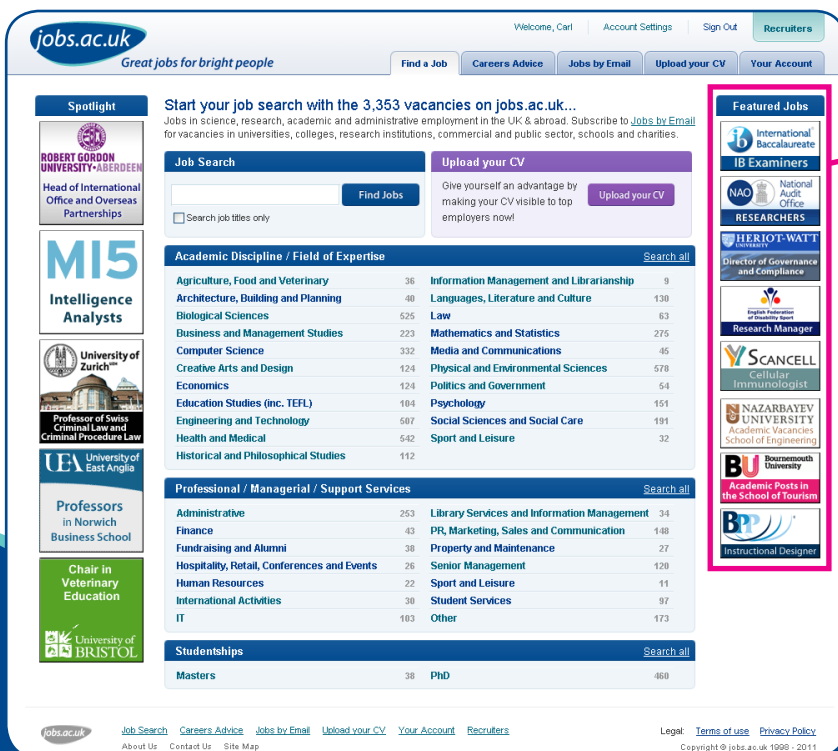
jobs.ac.uk
Great jobs for bright people

Welcome, Carl | Account Settings | Sign Out | Recruiters

Find a Job | Careers Advice | Jobs by Email | Upload your CV | Your Account

Spotlight

ROBERT GORDON UNIVERSITY·ABERDEEN
Head of International Office and Overseas Partnerships

MI5
Intelligence Analysts

University of Zurich
Professor of Swiss Criminal Law and Criminal Procedure Law

UEA University of East Anglia
Professors in Norwich Business School

Chair in Veterinary Education
University of BRISTOL

Start your job search with the 3,353 vacancies on jobs.ac.uk...
Jobs in science, research, academic and administrative employment in the UK & abroad. Subscribe to Jobs by Email for vacancies in universities, colleges, research institutions, commercial and public sector, schools and charities.

Job Search
Find Jobs
Search job titles only

Upload your CV
Give yourself an advantage by making your CV visible to top employers now!
Upload your CV

Academic Discipline / Field of Expertise | Search all

| | | | |
|---|---|---|---|
| Agriculture, Food and Veterinary | 36 | Information Management and Librarianship | 9 |
| Architecture, Building and Planning | 40 | Languages, Literature and Culture | 130 |
| Biological Sciences | 525 | Law | 63 |
| Business and Management Studies | 223 | Mathematics and Statistics | 275 |
| Computer Science | 332 | Media and Communications | 45 |
| Creative Arts and Design | 124 | Physical and Environmental Sciences | 578 |
| Economics | 124 | Politics and Government | 54 |
| Education Studies (inc. TEFL) | 104 | Psychology | 151 |
| Engineering and Technology | 587 | Social Sciences and Social Care | 191 |
| Health and Medical | 542 | Sport and Leisure | 32 |
| Historical and Philosophical Studies | 112 | | |

Professional / Managerial / Support Services | Search all

| | | | |
|---|---|---|---|
| Administrative | 253 | Library Services and Information Management | 34 |
| Finance | 43 | PR, Marketing, Sales and Communication | 148 |
| Fundraising and Alumni | 38 | Property and Maintenance | 27 |
| Hospitality, Retail, Conferences and Events | 26 | Senior Management | 120 |
| Human Resources | 22 | Sport and Leisure | 11 |
| International Activities | 30 | Student Services | 97 |
| IT | 103 | Other | 173 |

Studentships | Search all

| | | | |
|---|---|---|---|
| Masters | 38 | PhD | 460 |

Featured Jobs

International Baccalaureate
IB Examiners

NAO National Audit Office
RESEARCHERS

HERIOT-WATT UNIVERSITY
Director of Governance and Compliance

English Federation of Disability Sport
Research Manager

SCANCELL
Cellular Immunologist

NAZARBAYEV UNIVERSITY
Academic Vacancies School of Engineering

BU Bournemouth University
Academic Posts in the School of Tourism

BPP
Instructional Designer

jobs.ac.uk
Job Search | Careers Advice | Jobs by Email | Upload your CV | Your Account | Recruiters
About Us | Contact Us | Site Map

Legal: Terms of use | Privacy Policy
Copyright © jobs.ac.uk 1998 - 2011